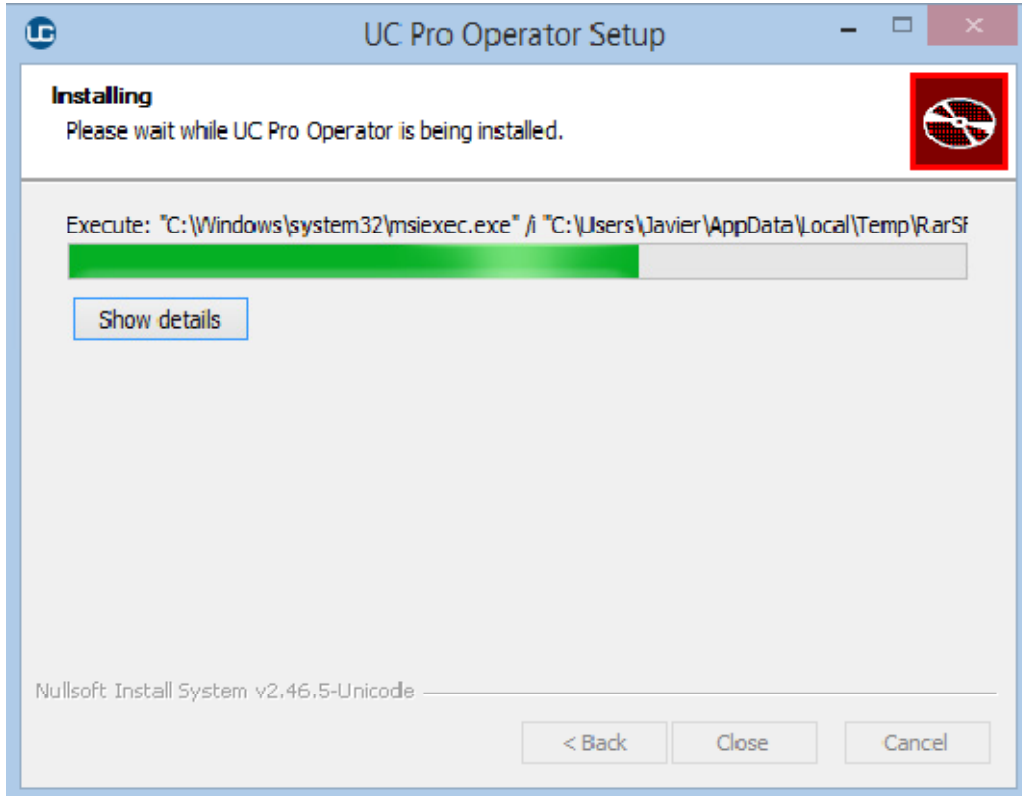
UC Pro Operator Setup

Installing
Please wait while UC Pro Operator is being installed.

Execute: "C:\Windows\system32\msiexec.exe" /i "C:\Users\Javier\AppData\Local\Temp\RarSf

Show details

Nullsoft Install System v2.46.5-Unicode

< Back
Close
Cancel